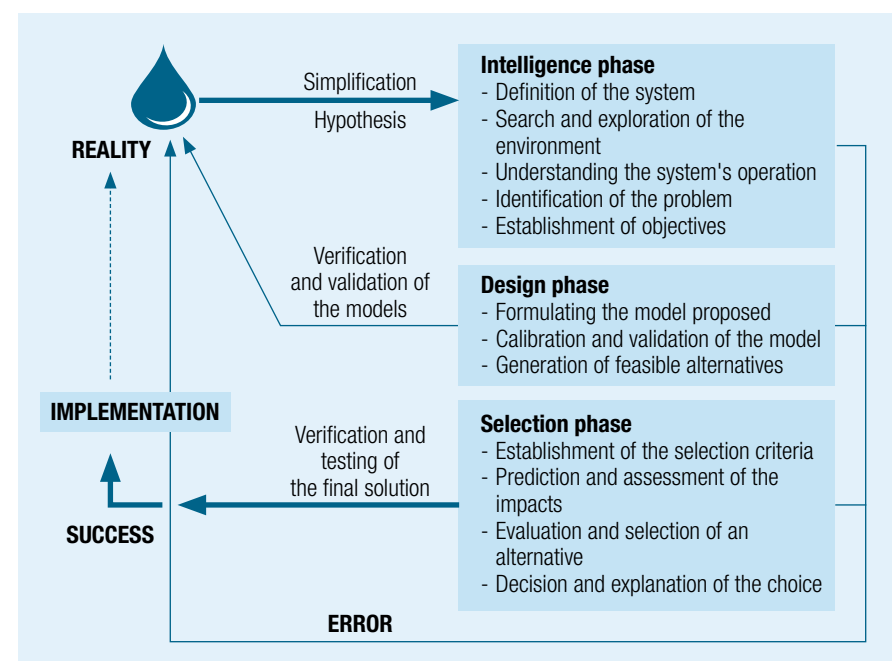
REALITY

Simplification

Hypothesis

Intelligence phase
- Definition of the system
- Search and exploration of the environment
- Understanding the system's operation
- Identification of the problem
- Establishment of objectives

Verification and validation of the models

Design phase
- Formulating the model proposed
- Calibration and validation of the model
- Generation of feasible alternatives

IMPLEMENTATION

Verification and testing of the final solution

Selection phase
- Establishment of the selection criteria
- Prediction and assessment of the impacts
- Evaluation and selection of an alternative
- Decision and explanation of the choice

SUCCESS

ERROR